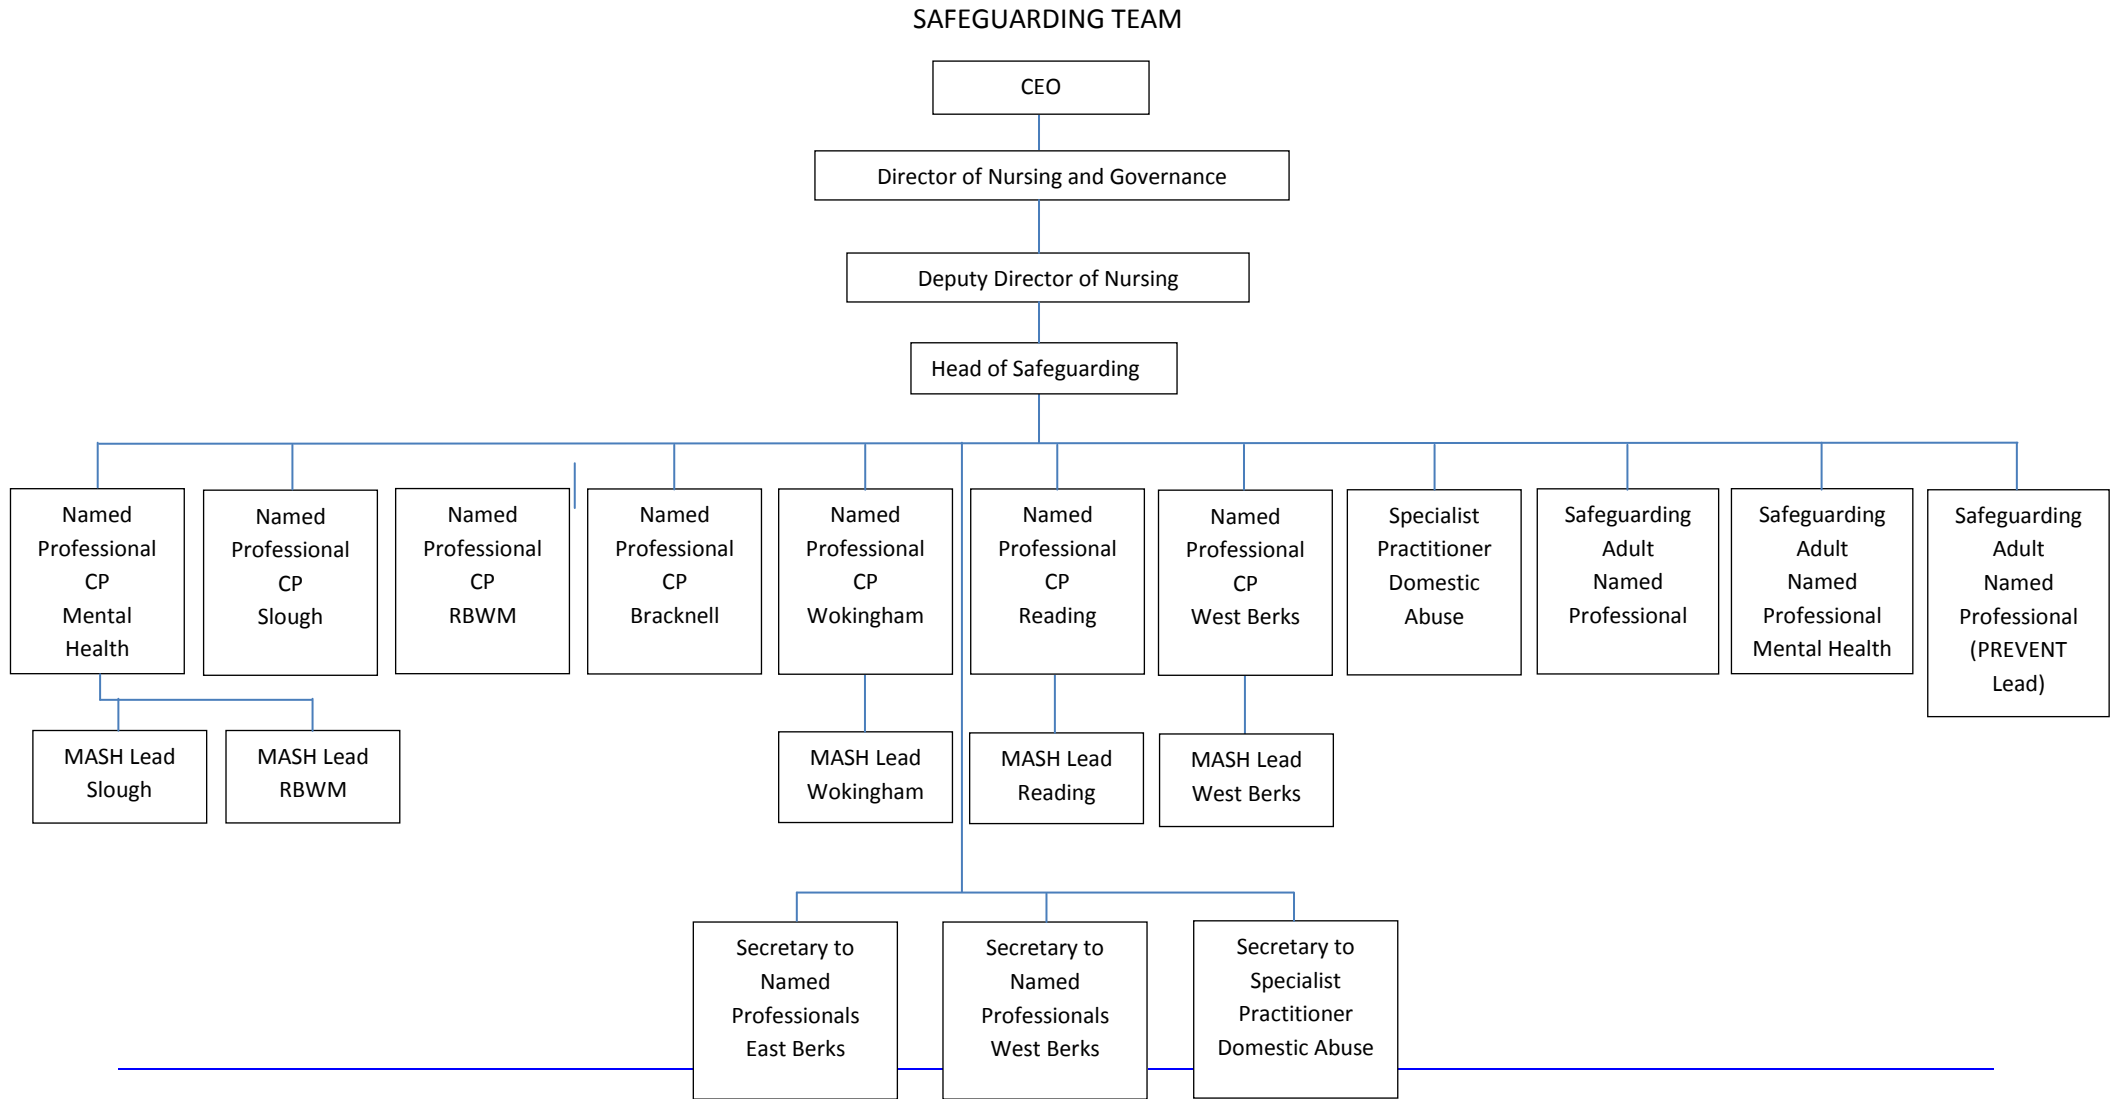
SAFEGUARDING TEAM

CEO

Director of Nursing and Governance

Deputy Director of Nursing

Head of Safeguarding

Named Professional CP Mental Health

Named Professional CP Slough

Named Professional CP RBWM

Named Professional CP Bracknell

Named Professional CP Wokingham

Named Professional CP Reading

Named Professional CP West Berks

Specialist Practitioner Domestic Abuse

Safeguarding Adult Named Professional

Safeguarding Adult Named Professional Mental Health

Safeguarding Adult Named Professional (PREVENT Lead)

MASH Lead Slough

MASH Lead RBWM

MASH Lead Wokingham

MASH Lead Reading

MASH Lead West Berks

Secretary to Named Professionals East Berks

Secretary to Named Professionals West Berks

Secretary to Specialist Practitioner Domestic Abuse